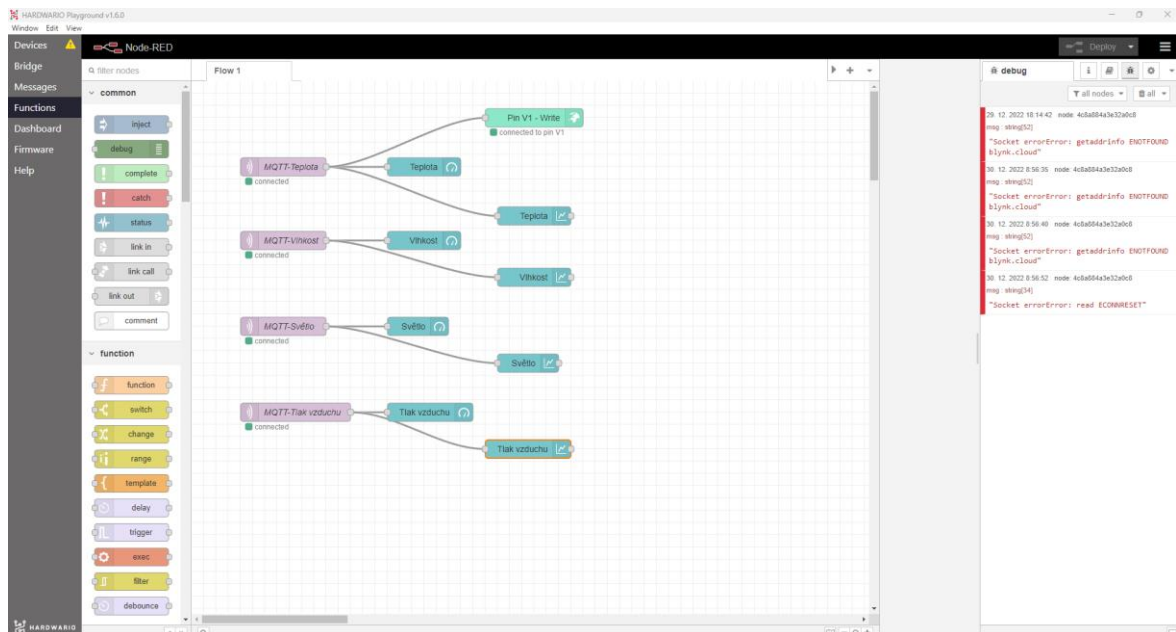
HARDWARIO Playground v1.6.0
Window Edit View

Devices
Bridge
Messages
Functions
Dashboard
Firmware
Help

Node-RED
Deploy

filter nodes
common
inject
debug
complete
catch
status
link in
link call
link out
comment
function
function
switch
change
range
template
delay
trigger
exec
filter
debounce

Flow 1

Pin V1 - Write
connected to pin V1
MQTT-Teplota
connected
Teplota
Teplota
MQTT-Vlhkost
connected
Vlhkost
Vlhkost
MQTT-Světlo
connected
Světlo
Světlo
MQTT-Tlak vzduchu
connected
Tlak vzduchu
Tlak vzduchu

debug
all nodes
all

29. 12. 2022 18:14:42 node: 4c8a884a3e32a0c8
msg : string[52]
"Socket errorError: getaddrinfo ENOTFOUND blynk.cloud"
30. 12. 2022 8:56:35 node: 4c8a884a3e32a0c8
msg : string[52]
"Socket errorError: getaddrinfo ENOTFOUND blynk.cloud"
30. 12. 2022 8:56:40 node: 4c8a884a3e32a0c8
msg : string[52]
"Socket errorError: getaddrinfo ENOTFOUND blynk.cloud"
30. 12. 2022 8:56:52 node: 4c8a884a3e32a0c8
msg : string[34]
"Socket errorError: read ECONNRESET"

HARDWARIO